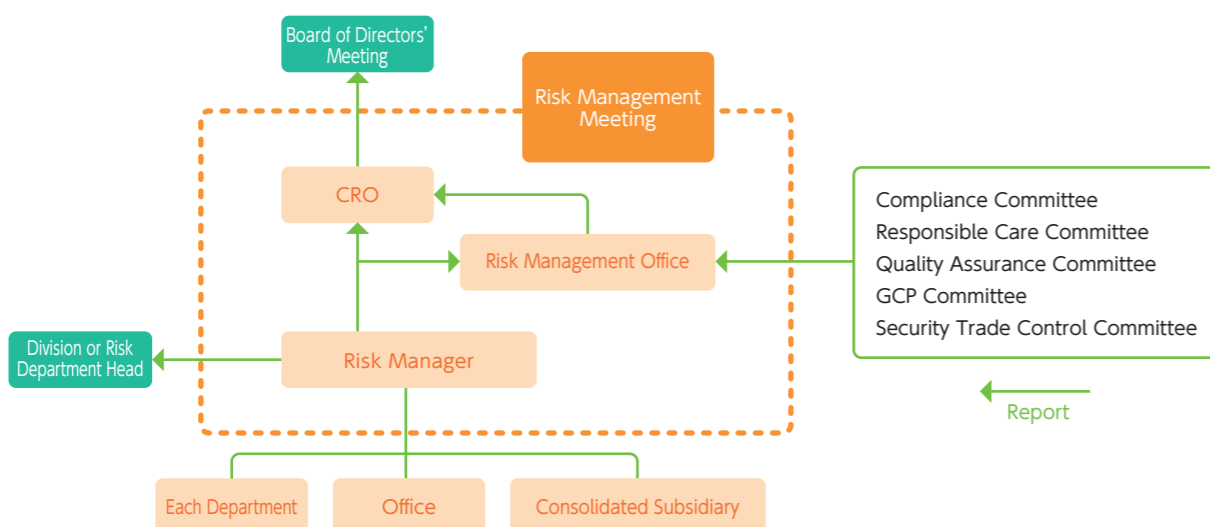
Board of Directors' Meeting

Risk Management Meeting

CRO

Risk Management Office

Risk Manager

Division or Risk Department Head

Compliance Committee
Responsible Care Committee
Quality Assurance Committee
GCP Committee
Security Trade Control Committee

Report

Each Department

Office

Consolidated Subsidiary